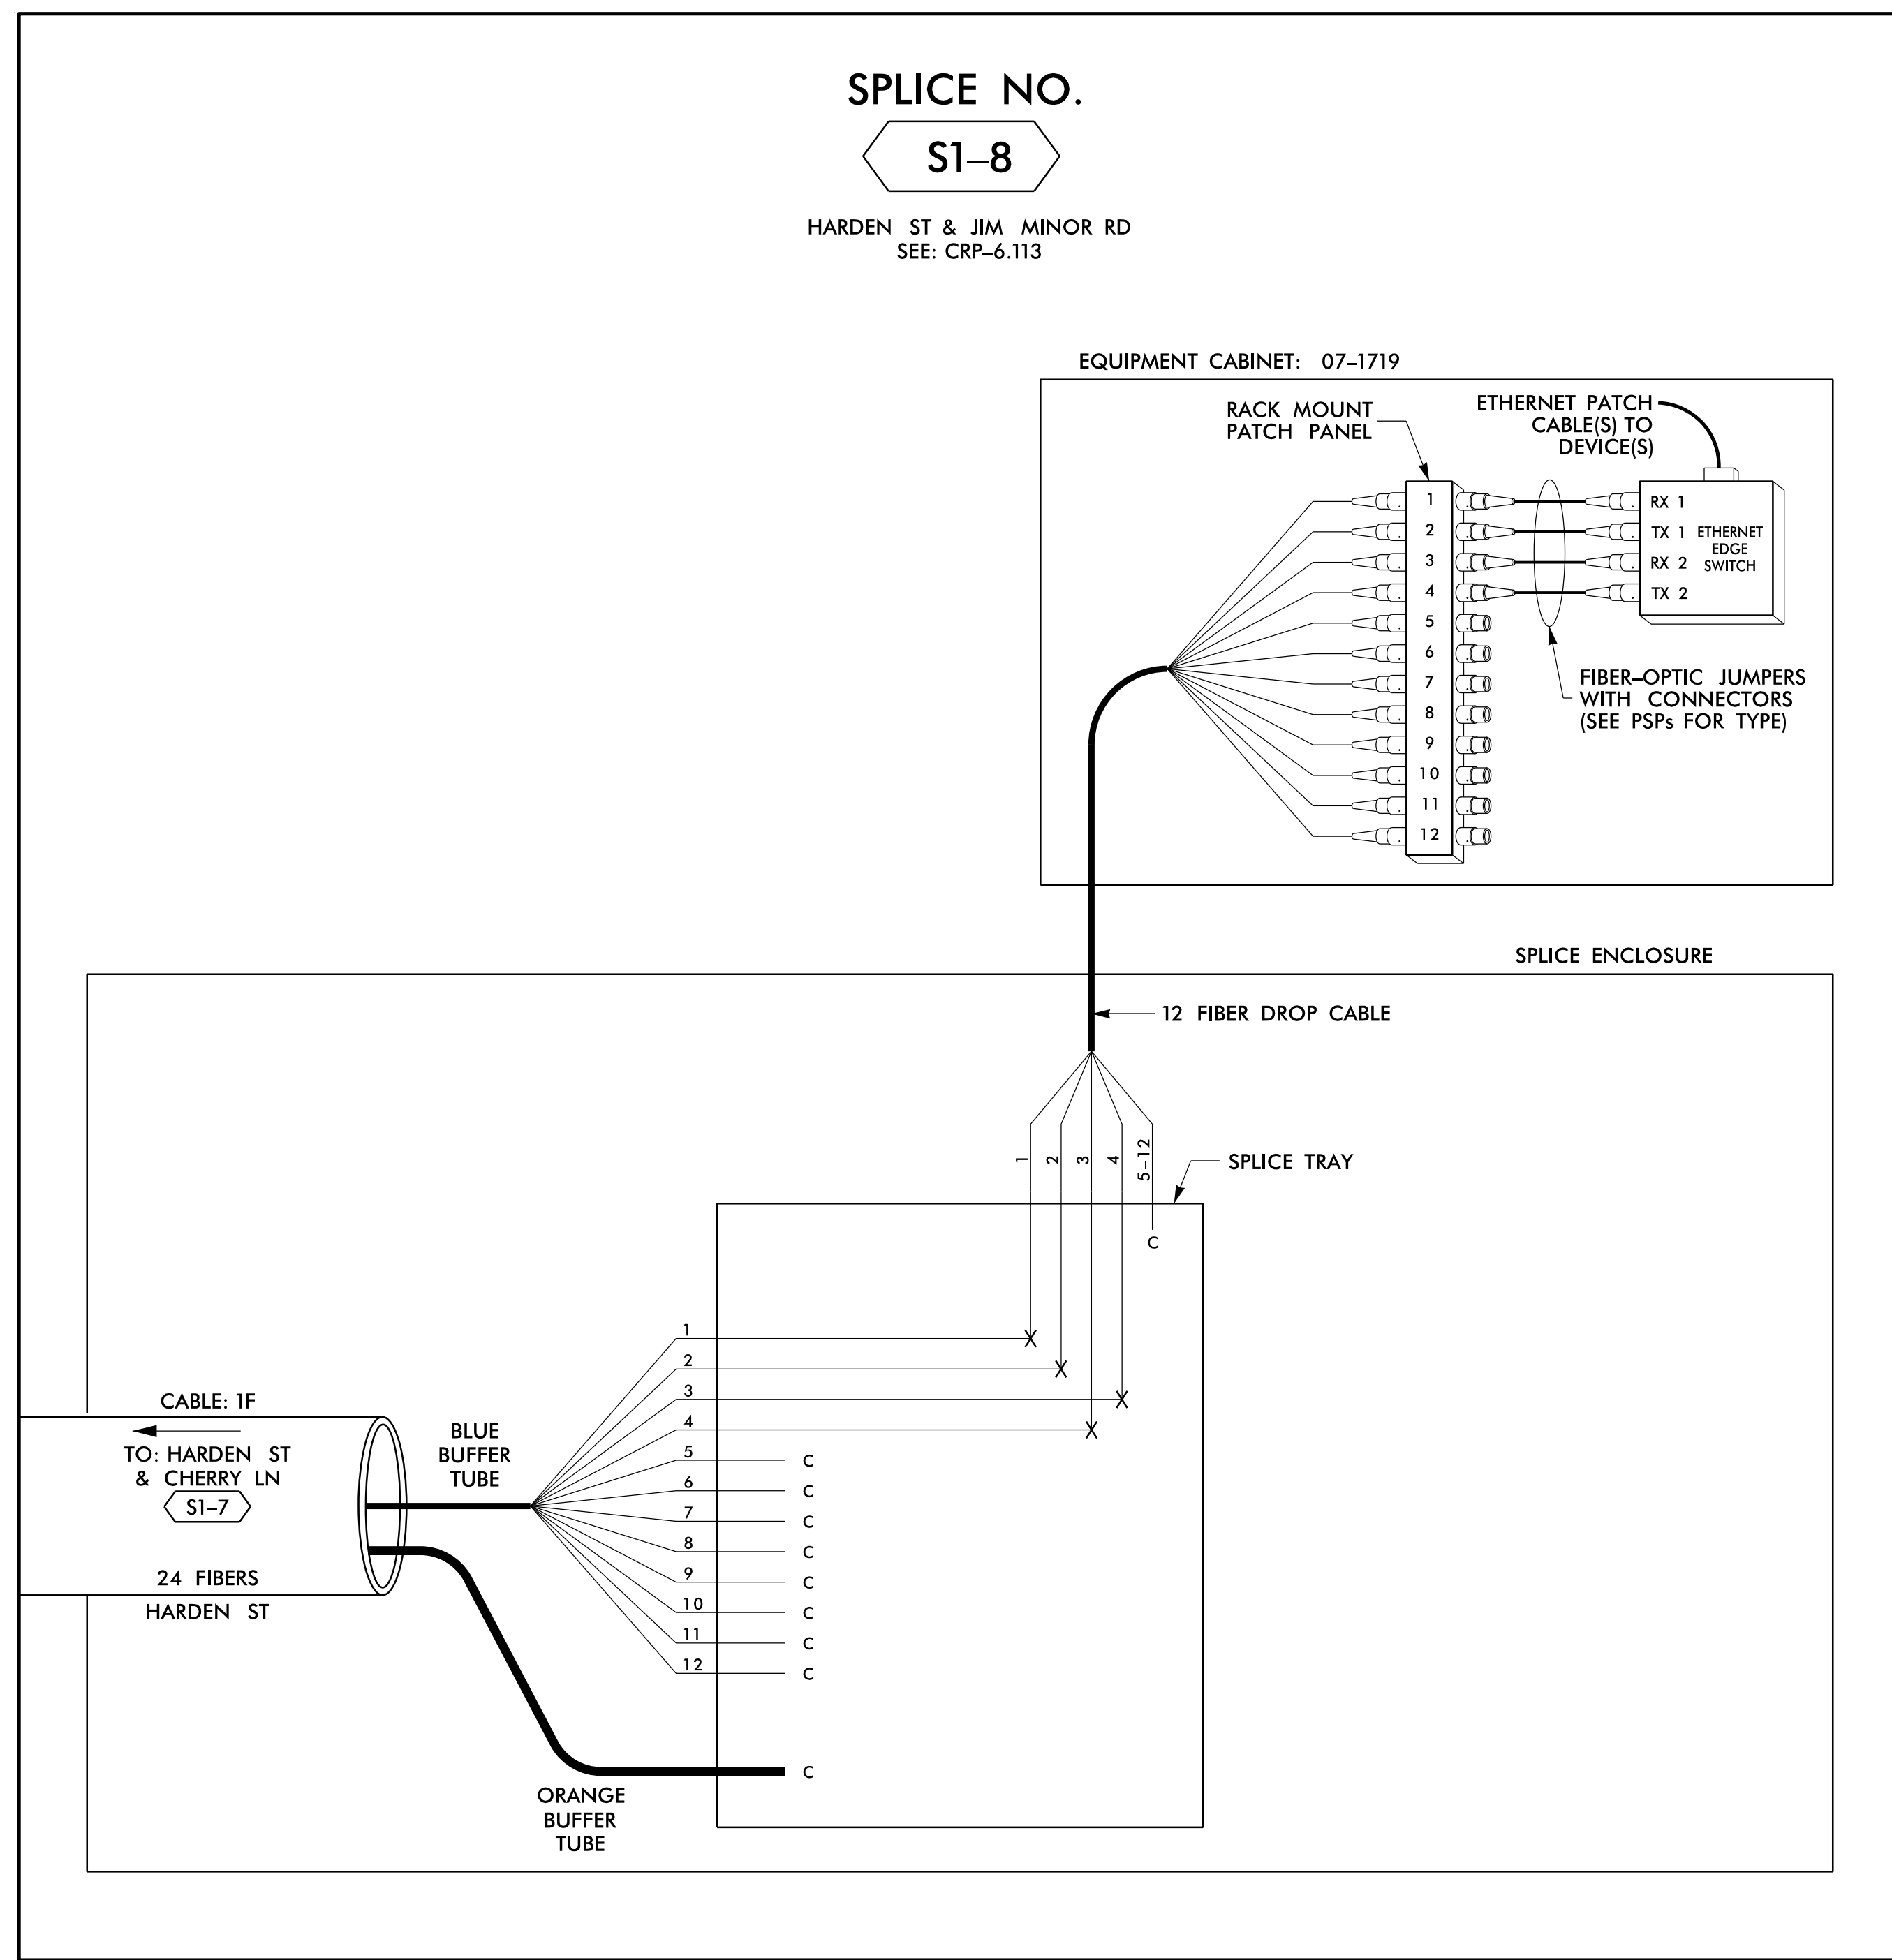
SPLICE NO.

S1–8

HARDEN ST & JIM MINOR RD
SEE: CRP–6.113

EQUIPMENT CABINET: 07–1719

RACK MOUNT PATCH PANEL

ETHERNET PATCH CABLE(S) TO DEVICE(S)

1
2
3
4
5
6
7
8
9
10
11
12

RX 1
TX 1
RX 2
TX 2

ETHERNET EDGE SWITCH

FIBER–OPTIC JUMPERS WITH CONNECTORS (SEE PSPs FOR TYPE)

SPLICE ENCLOSURE

12 FIBER DROP CABLE

1
2
3
4
5–12

SPLICE TRAY

C

1
2
3
4
5
6
7
8
9
10
11
12

C
C
C
C
C
C
C
C

C

CABLE: 1F

TO: HARDEN ST & CHERRY LN

S1–7

24 FIBERS

HARDEN ST

BLUE BUFFER TUBE

ORANGE BUFFER TUBE